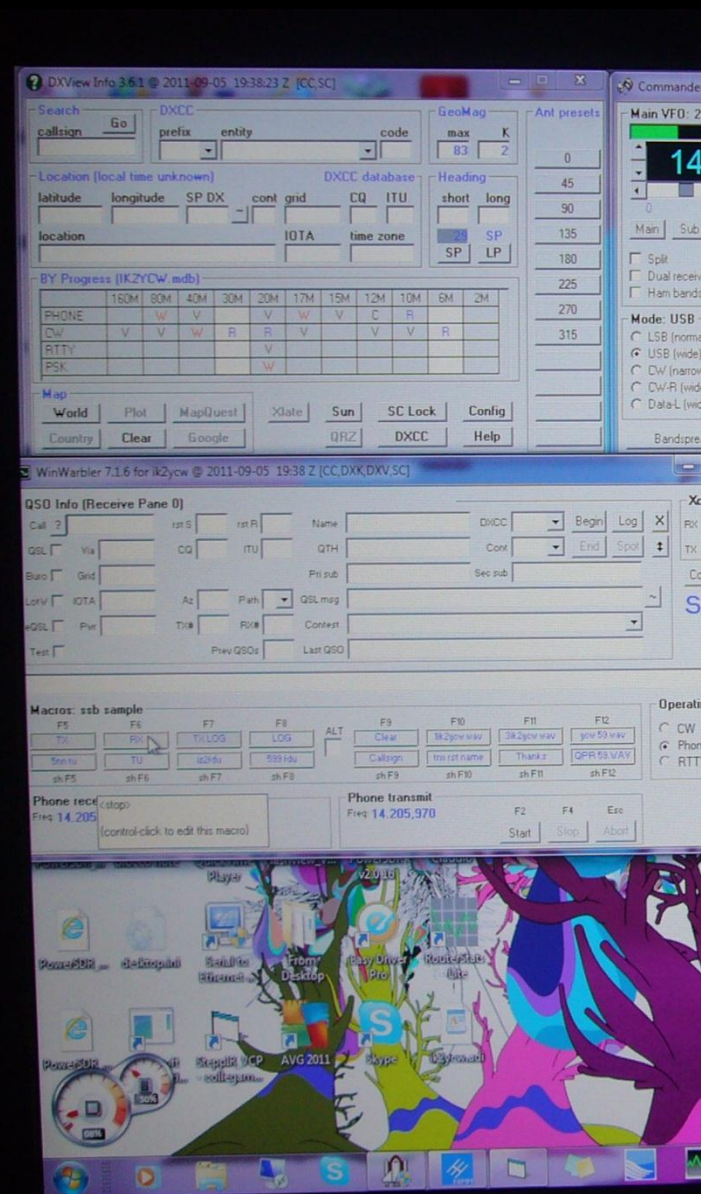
DXView Info 3.6.1 @ 2011-09-05 19:38:23 Z [CC,SC]

Search
callsign
Go

DXCC
prefix
entity
code

GeoMag
max 83
K 2

Ant presets
0
45
90
135
180
225
270
315

Location (local time unknown)
latitude
longitude
SP DX
cont
grid
CQ
ITU
location
IOTA
time zone

DXCC database

Heading
short
long
SP
SP
LP

BY Progress (IKZYCW.mdb)

| | 160M | 80M | 40M | 30M | 20M | 17M | 15M | 12M | 10M | 6M | 2M |
|---|---|---|---|---|---|---|---|---|---|---|---|
| PHONE | | W | V | | V | W | V | C | R | | |
| CW | V | V | W | R | R | V | | V | V | R | |
| RTTY | | | | | V | | | | | | |
| PSK | | | | | W | | | | | | |

Map
World
Plot
MapQuest
Country
Clear
Google
Xlate
Sun
QRZ
SC Lock
DXCC
Config
Help

Commander
Main VFO: 2
14
0
Main
Sub
Split
Dual receive
Ham bands
Mode: USB
LSB (normal)
USB (wide)
CW (narrow)
CW-R (wide)
Data-L (wi
Bandspre

WinWarbler 7.1.6 for ik2ycw @ 2011-09-05 19:38 Z [CC,DXK,DXV,SC]

QSO Info (Receive Pane 0)
Call ?
rst S
rst R
Name
DXCC
Begin
Log
X
QSL
Via
CQ
ITU
QTH
Cont
End
Spot
Buro
Grid
Pri sub
Sec sub
LotW
IOTA
Az
Path
QSL msg
eQSL
Pwr
TX#
RX#
Contest
Test
Prev QSOs
Last QSO

Xc
RX
TX
Co
S

Macros: ssb sample
F5
F6
F7
F8
ALT
F9
F10
F11
F12
TX
RX
TX LOG
LOG
Clear
Ik2ycw wav
Ik2ycw wav
ycw 59 wav
Stop tu
TU
ik2idu
599 Idu
Callsign
tnx rst name
Thanks
QPR 59 WAV
sh F5
sh F6
sh F7
sh F8
sh F9
sh F10
sh F11
sh F12

Operati
CW
Phon
RTT

Phone rece
Freq 14.205
<stop>
(control-click to edit this macro)

Phone transmit
Freq 14.205,970
F2
Start
F4
Stop
Esc
Abort

Player
v2.0.10
PowerSDR
desktop.ini
Serial to Ethernet
From Desktop
Easy Drive Pro
RouterStats Lite
PowerSDR
SteppIR VCP - collegam...
AVG 2011
Skype
DXLab.url